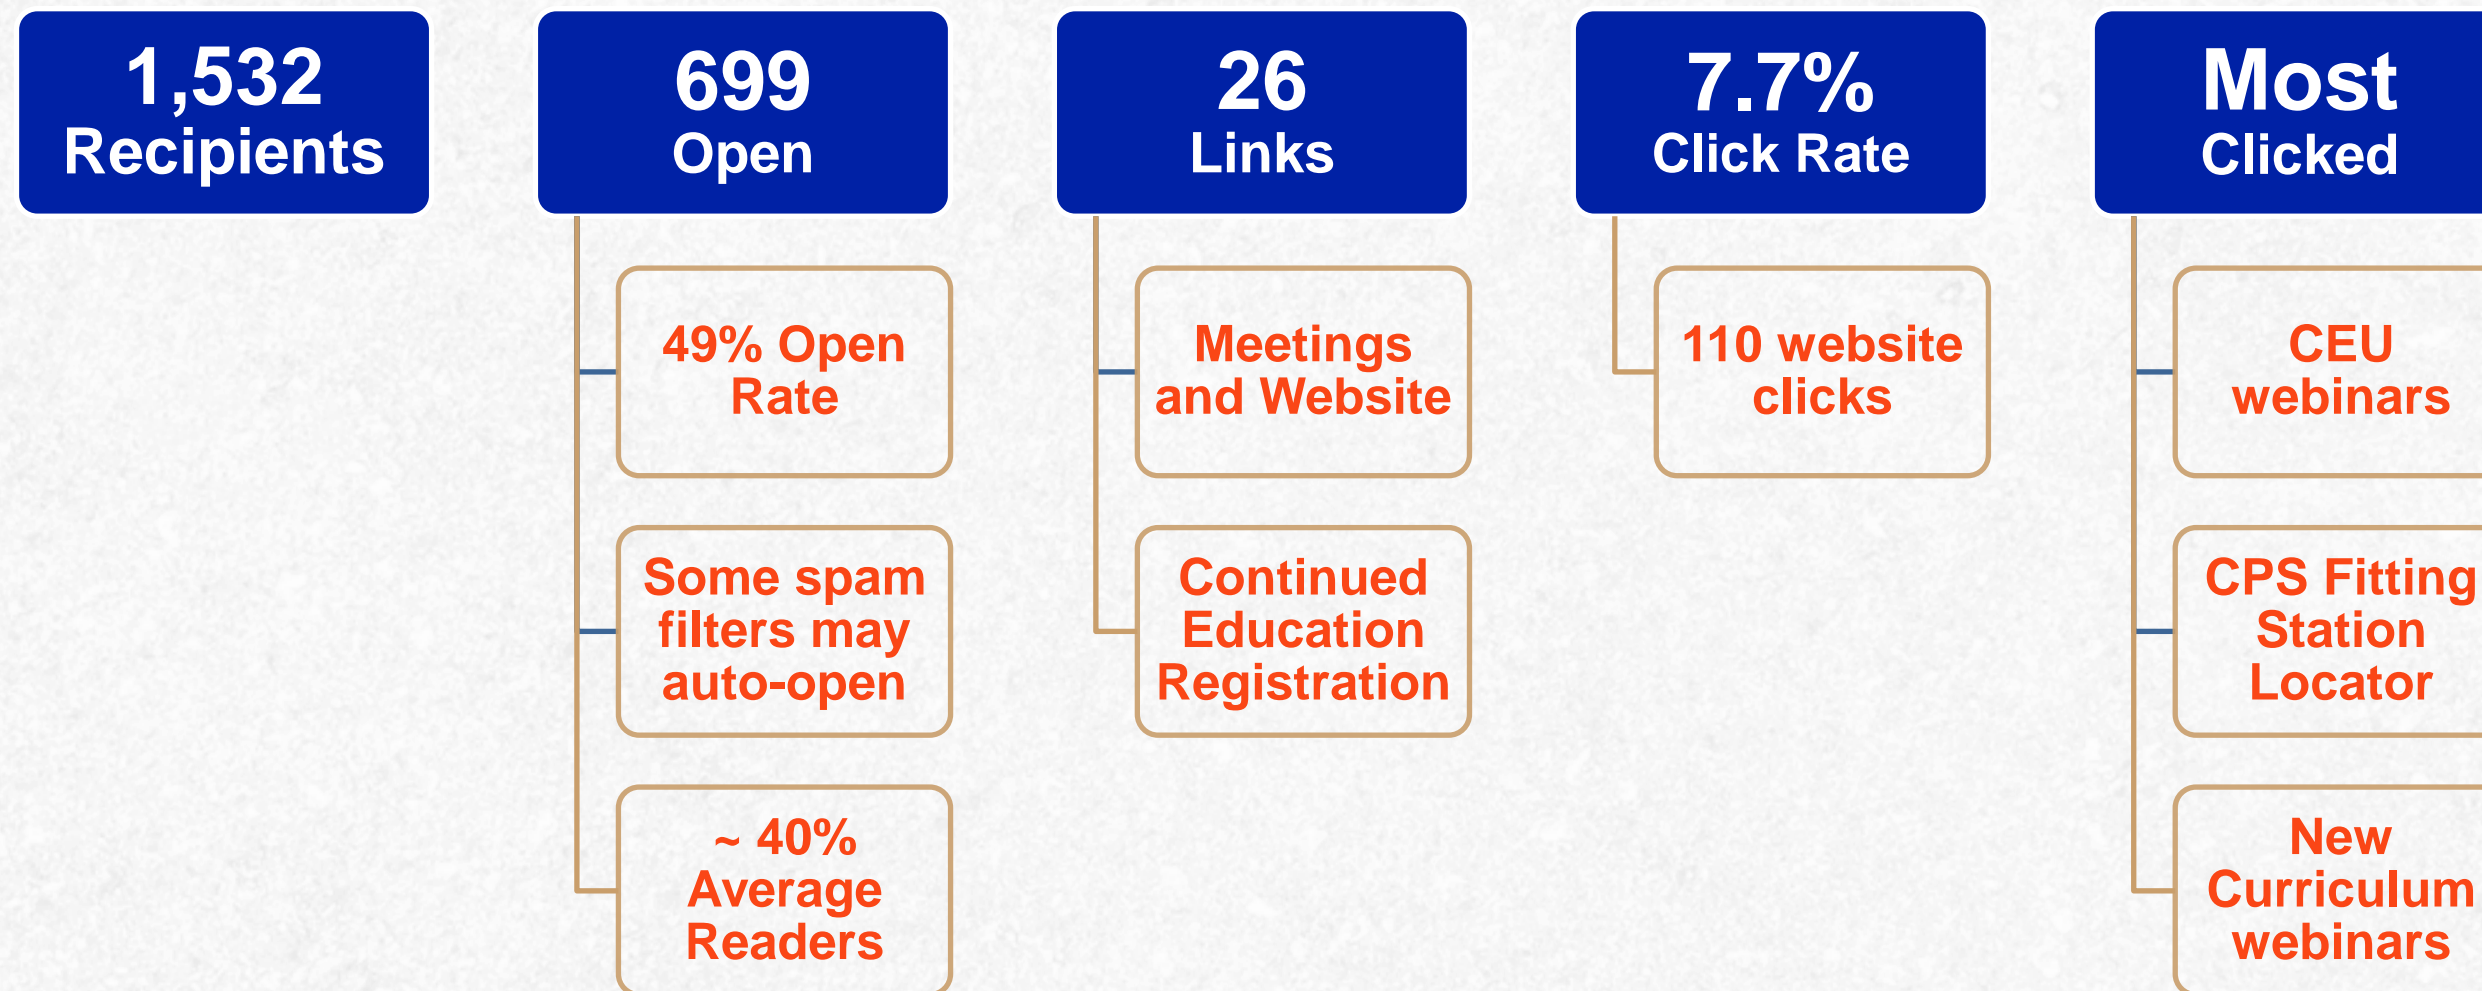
1,532 Recipients

699 Open

49% Open Rate

Some spam filters may auto-open

~ 40% Average Readers

26 Links

Meetings and Website

Continued Education Registration

7.7% Click Rate

110 website clicks

Most Clicked

CEU webinars

CPS Fitting Station Locator

New Curriculum webinars